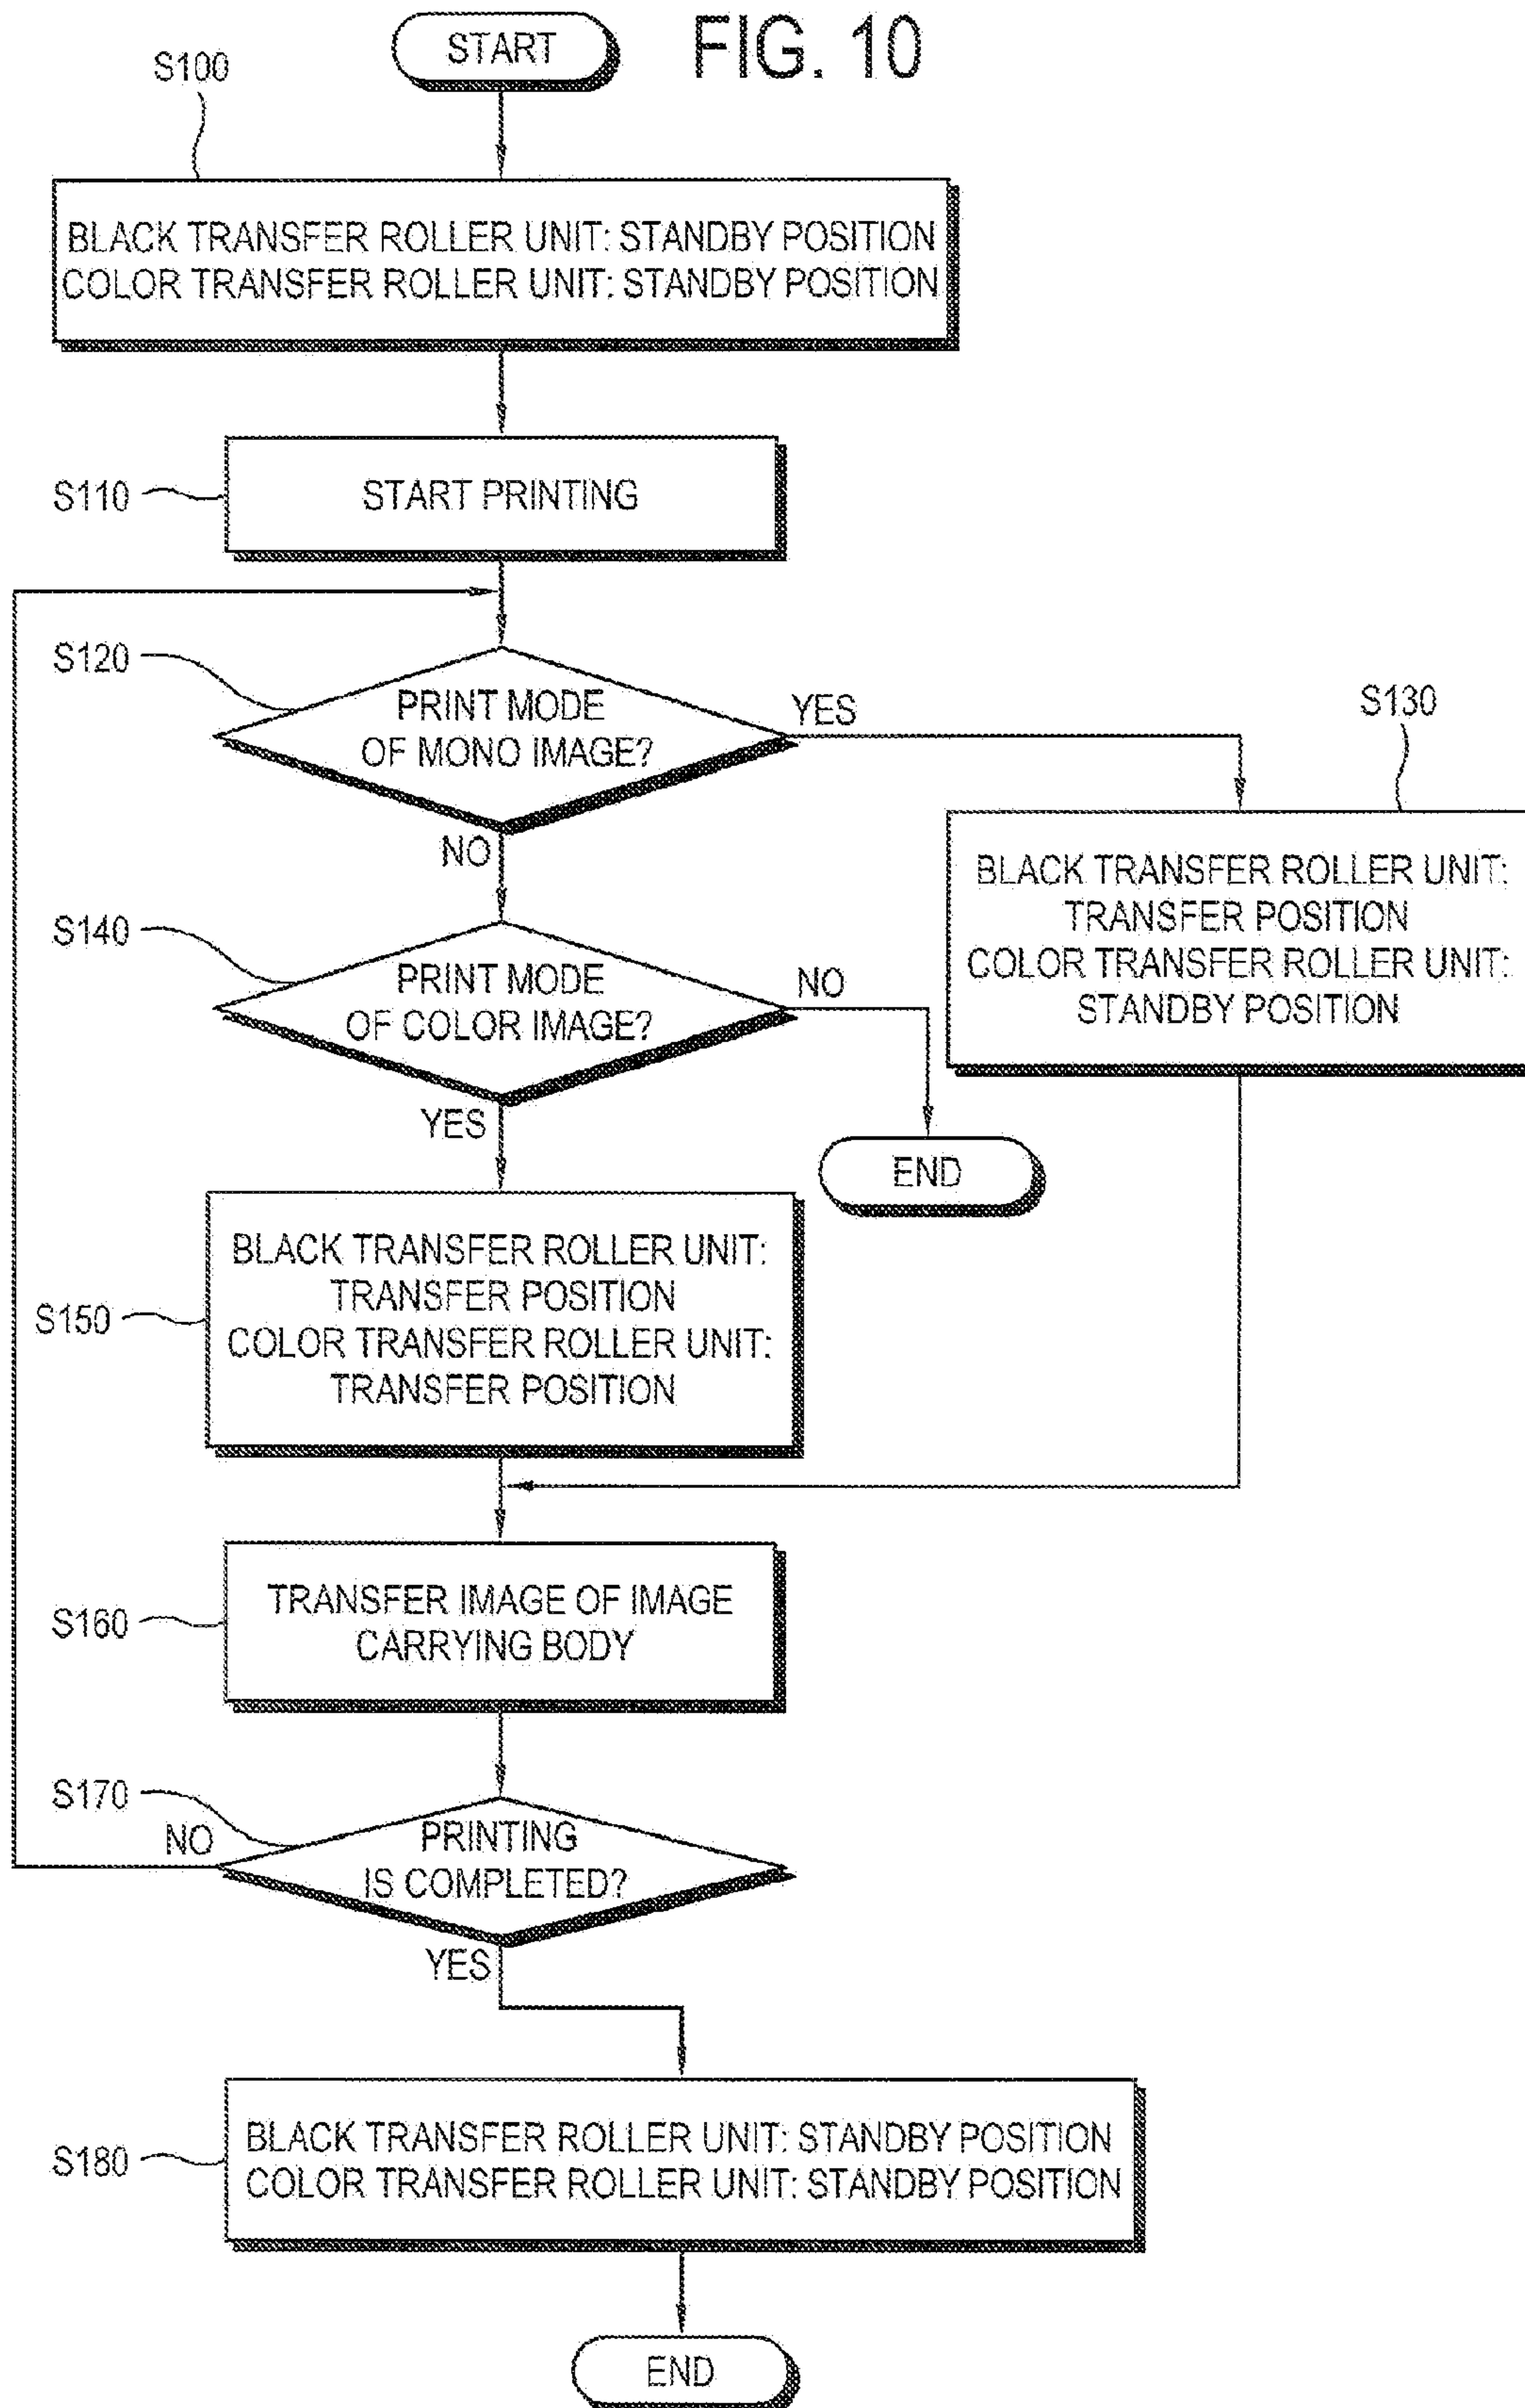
START

FIG. 10

S100

BLACK TRANSFER ROLLER UNIT: STANDBY POSITION
COLOR TRANSFER ROLLER UNIT: STANDBY POSITION

S110

START PRINTING

S120

PRINT MODE OF MONO IMAGE?

YES

S130

BLACK TRANSFER ROLLER UNIT: TRANSFER POSITION
COLOR TRANSFER ROLLER UNIT: STANDBY POSITION

NO

S140

PRINT MODE OF COLOR IMAGE?

NO

END

YES

S150

BLACK TRANSFER ROLLER UNIT: TRANSFER POSITION
COLOR TRANSFER ROLLER UNIT: TRANSFER POSITION

S160

TRANSFER IMAGE OF IMAGE CARRYING BODY

S170

NO

PRINTING IS COMPLETED?

YES

S180

BLACK TRANSFER ROLLER UNIT: STANDBY POSITION
COLOR TRANSFER ROLLER UNIT: STANDBY POSITION

END